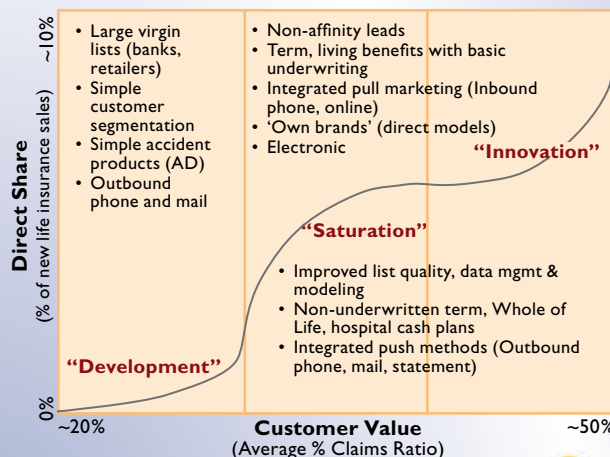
Direct Share
(% of new life insurance sales)

~10%

0%

• Large virgin lists (banks, retailers)
• Simple customer segmentation
• Simple accident products (AD)
• Outbound phone and mail

"Development"

• Non-affinity leads
• Term, living benefits with basic underwriting
• Integrated pull marketing (Inbound phone, online)
• 'Own brands' (direct models)
• Electronic

"Saturation"

• Improved list quality, data mgmt & modeling
• Non-underwritten term, Whole of Life, hospital cash plans
• Integrated push methods (Outbound phone, mail, statement)

"Innovation"

~20%

Customer Value
(Average % Claims Ratio)

~50%